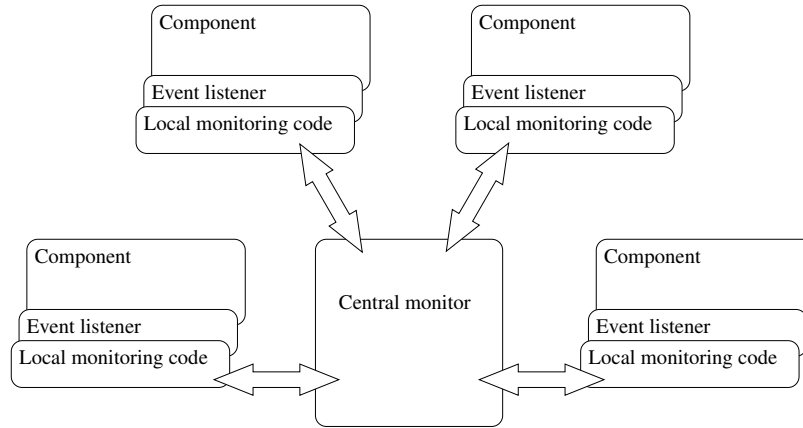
Component
Event listener
Local monitoring code

Component
Event listener
Local monitoring code

Component
Event listener
Local monitoring code

Central monitor

Component
Event listener
Local monitoring code